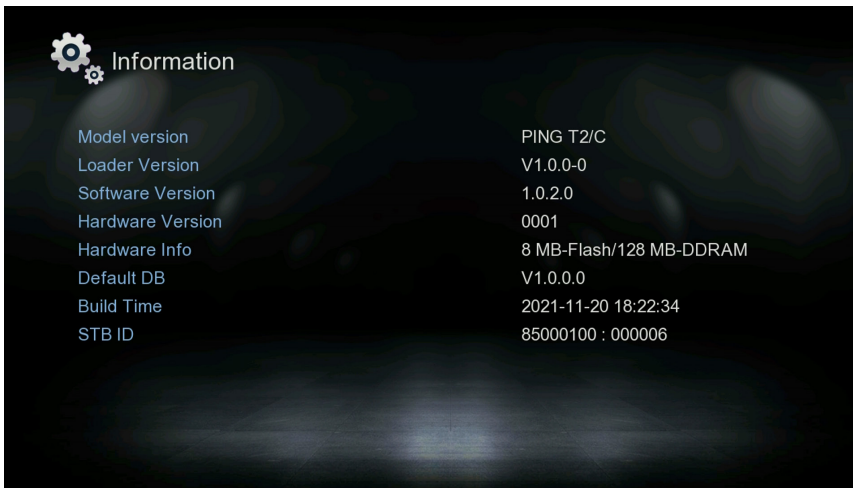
Information

| | |
|---|---|
| Model version | PING T2/C |
| Loader Version | V1.0.0-0 |
| Software Version | 1.0.2.0 |
| Hardware Version | 0001 |
| Hardware Info | 8 MB-Flash/128 MB-DDRAM |
| Default DB | V1.0.0.0 |
| Build Time | 2021-11-20 18:22:34 |
| STB ID | 85000100 : 000006 |